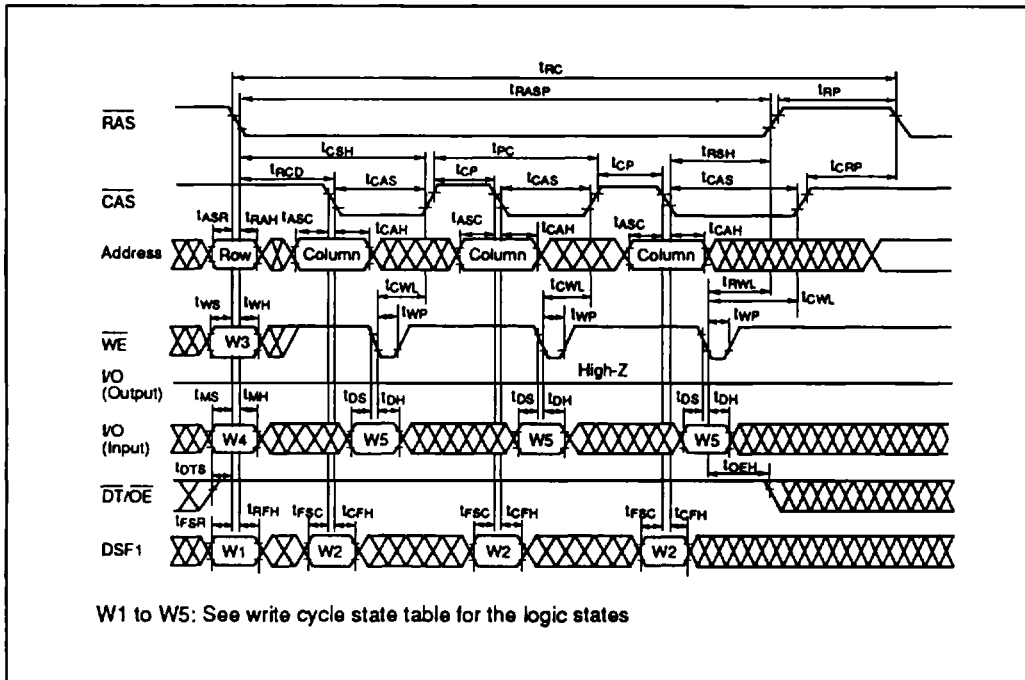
$t_{RC}$
$t_{RASP}$
$t_{RP}$
$\overline{RAS}$
$t_{CSH}$
$t_{PC}$
$t_{RSH}$
$t_{RCD}$
$t_{CP}$
$t_{CP}$
$t_{CAS}$
$t_{CAS}$
$t_{CAS}$
$t_{CRP}$
$\overline{CAS}$
$t_{ASR}$
$t_{RAH}$
$t_{ASC}$
$t_{CAH}$
$t_{ASC}$
$t_{CAH}$
$t_{ASC}$
$t_{CAH}$
Address
Row
Column
Column
Column
$t_{WS}$
$t_{WH}$
$t_{CWL}$
$t_{CWL}$
$t_{RWL}$
$t_{CWL}$
$t_{WP}$
$t_{WP}$
$t_{WP}$
$\overline{WE}$
W3
I/O (Output)
High-Z
$t_{MS}$
$t_{MH}$
$t_{DS}$
$t_{DH}$
$t_{DS}$
$t_{DH}$
$t_{DS}$
$t_{DH}$
I/O (Input)
W4
W5
W5
W5
$t_{DTS}$
$t_{OEH}$
$\overline{DT}/\overline{OE}$
$t_{FSR}$
$t_{RFH}$
$t_{FSC}$
$t_{CFH}$
$t_{FSC}$
$t_{CFH}$
$t_{FSC}$
$t_{CFH}$
DSF1
W1
W2
W2
W2

W1 to W5: See write cycle state table for the logic states